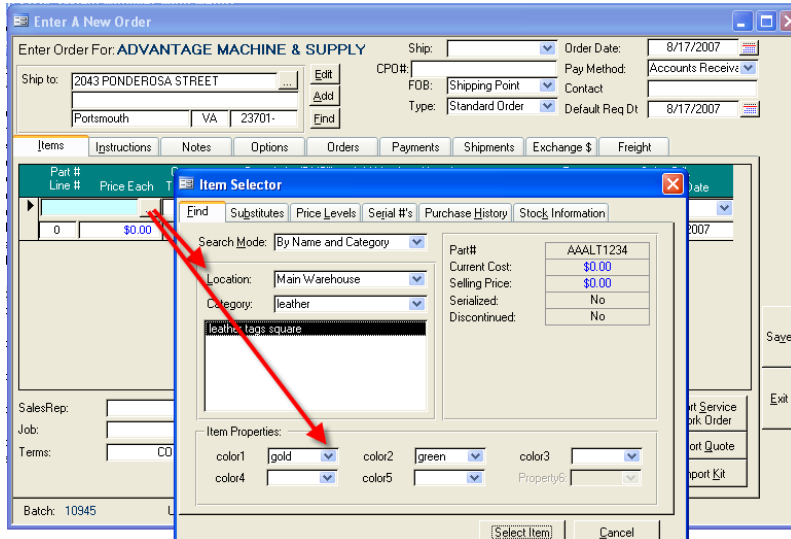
Enter A New Order

Enter Order For: ADVANTAGE MACHINE & SUPPLY

Ship to: 2043 PONDEROSA STREET ... Edit Add Find
Portsmouth VA 23701-

Ship:
CPO#:
FOB: Shipping Point
Type: Standard Order

Order Date: 8/17/2007
Pay Method: Accounts Receiva
Contact
Default Req Dt 8/17/2007

Items | Instructions | Notes | Options | Orders | Payments | Shipments | Exchange $ | Freight

Part # Line # | Price Each | T | Date
0 | $0.00 | 2007

SalesRep:
Job:
Terms: CO

Batch: 10945

Save
Exit
rt Service ork Order
ort Quote
nport Kit

Item Selector

Find | Substitutes | Price Levels | Serial #'s | Purchase History | Stock Information

Search Mode: By Name and Category

Location: Main Warehouse
Category: leather

leather tags square

Part# AAALT1234
Current Cost: $0.00
Selling Price: $0.00
Serialized: No
Discontinued: No

Item Properties:
color1 gold | color2 green | color3
color4 | color5 | Property6:

Select Item | Cancel